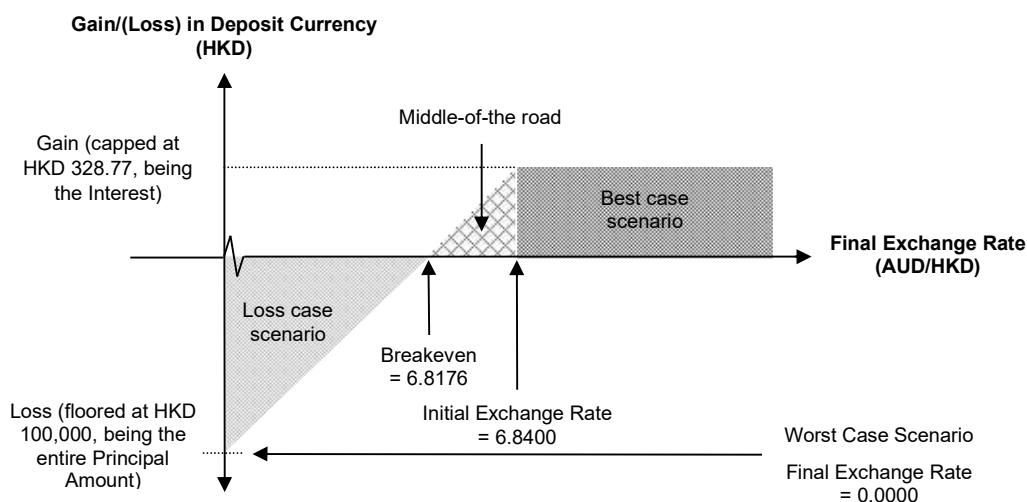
Gain/(Loss) in Deposit Currency (HKD)

Gain (capped at HKD 328.77, being the Interest)

Middle-of-the road

Best case scenario

Final Exchange Rate (AUD/HKD)

Loss case scenario

Breakeven = 6.8176

Initial Exchange Rate = 6.8400

Loss (floored at HKD 100,000, being the entire Principal Amount)

Worst Case Scenario

Final Exchange Rate = 0.0000